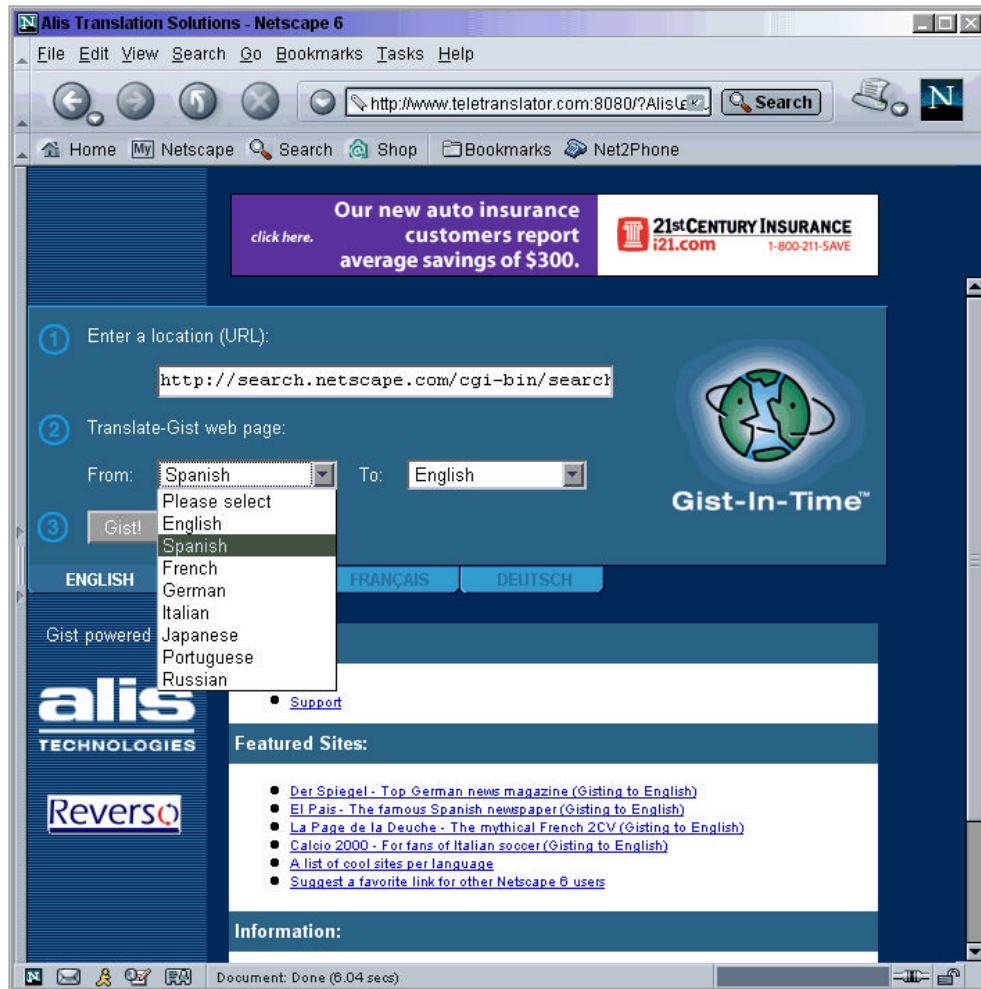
Alis Translation Solutions - Netscape 6

File Edit View Search Go Bookmarks Tasks Help

http://www.teletranslator.com:8080/?AlisL

Search

Home My Netscape Search Shop Bookmarks Net2Phone

click here. Our new auto insurance customers report average savings of $300.

21st CENTURY INSURANCE i21.com 1-800-211-SAVE

1 Enter a location (URL):

http://search.netscape.com/cgi-bin/search

2 Translate-Gist web page:

From: Spanish To: English

Please select
English
Spanish
French
German
Italian
Japanese
Portuguese
Russian

3 Gist!

Gist-In-Time™

ENGLISH FRANÇAIS DEUTSCH

Gist powered

alis TECHNOLOGIES

Reverso

• Support

Featured Sites:

• Der Spiegel - Top German news magazine (Gisting to English)
• El Pais - The famous Spanish newspaper (Gisting to English)
• La Page de la Deuche - The mythical French 2CV (Gisting to English)
• Calcio 2000 - For fans of Italian soccer (Gisting to English)
• A list of cool sites per language
• Suggest a favorite link for other Netscape 6 users

Information:

Document: Done (8.04 secs)